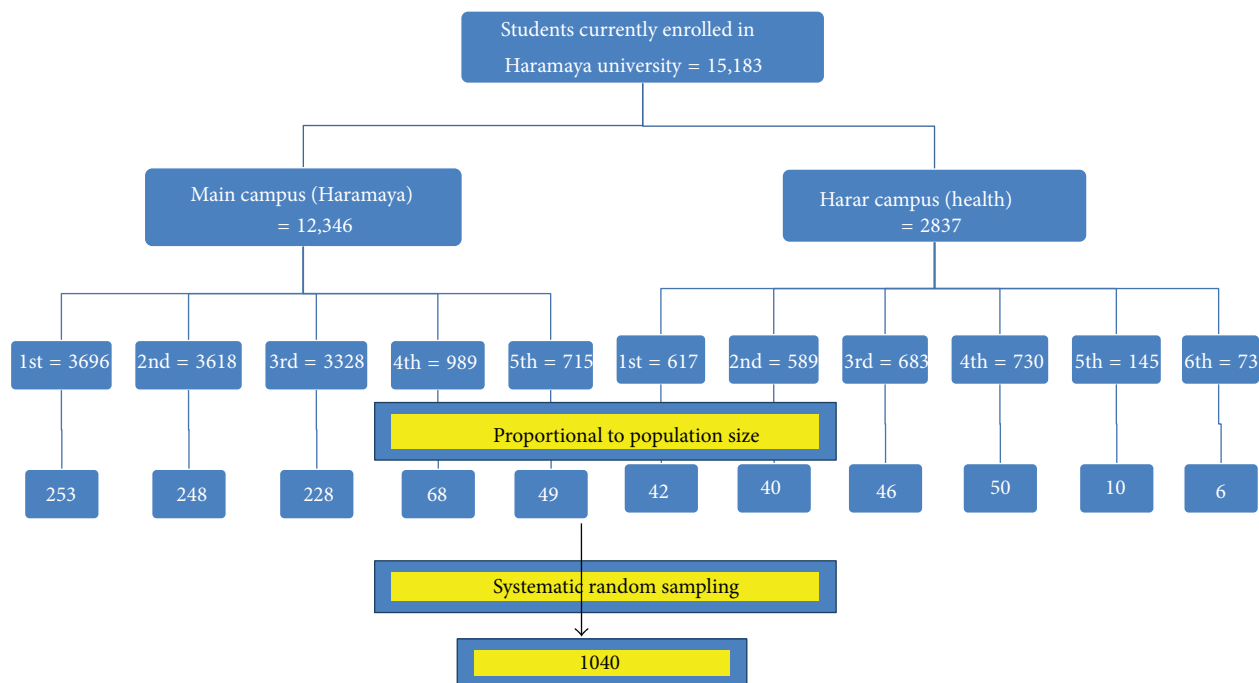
Students currently enrolled in Haramaya university = 15,183

Main campus (Haramaya) = 12,346

Harar campus (health) = 2837

1st = 3696
2nd = 3618
3rd = 3328
4th = 989
5th = 715
1st = 617
2nd = 589
3rd = 683
4th = 730
5th = 145
6th = 73

Proportional to population size

253
248
228
68
49
42
40
46
50
10
6

Systematic random sampling

1040